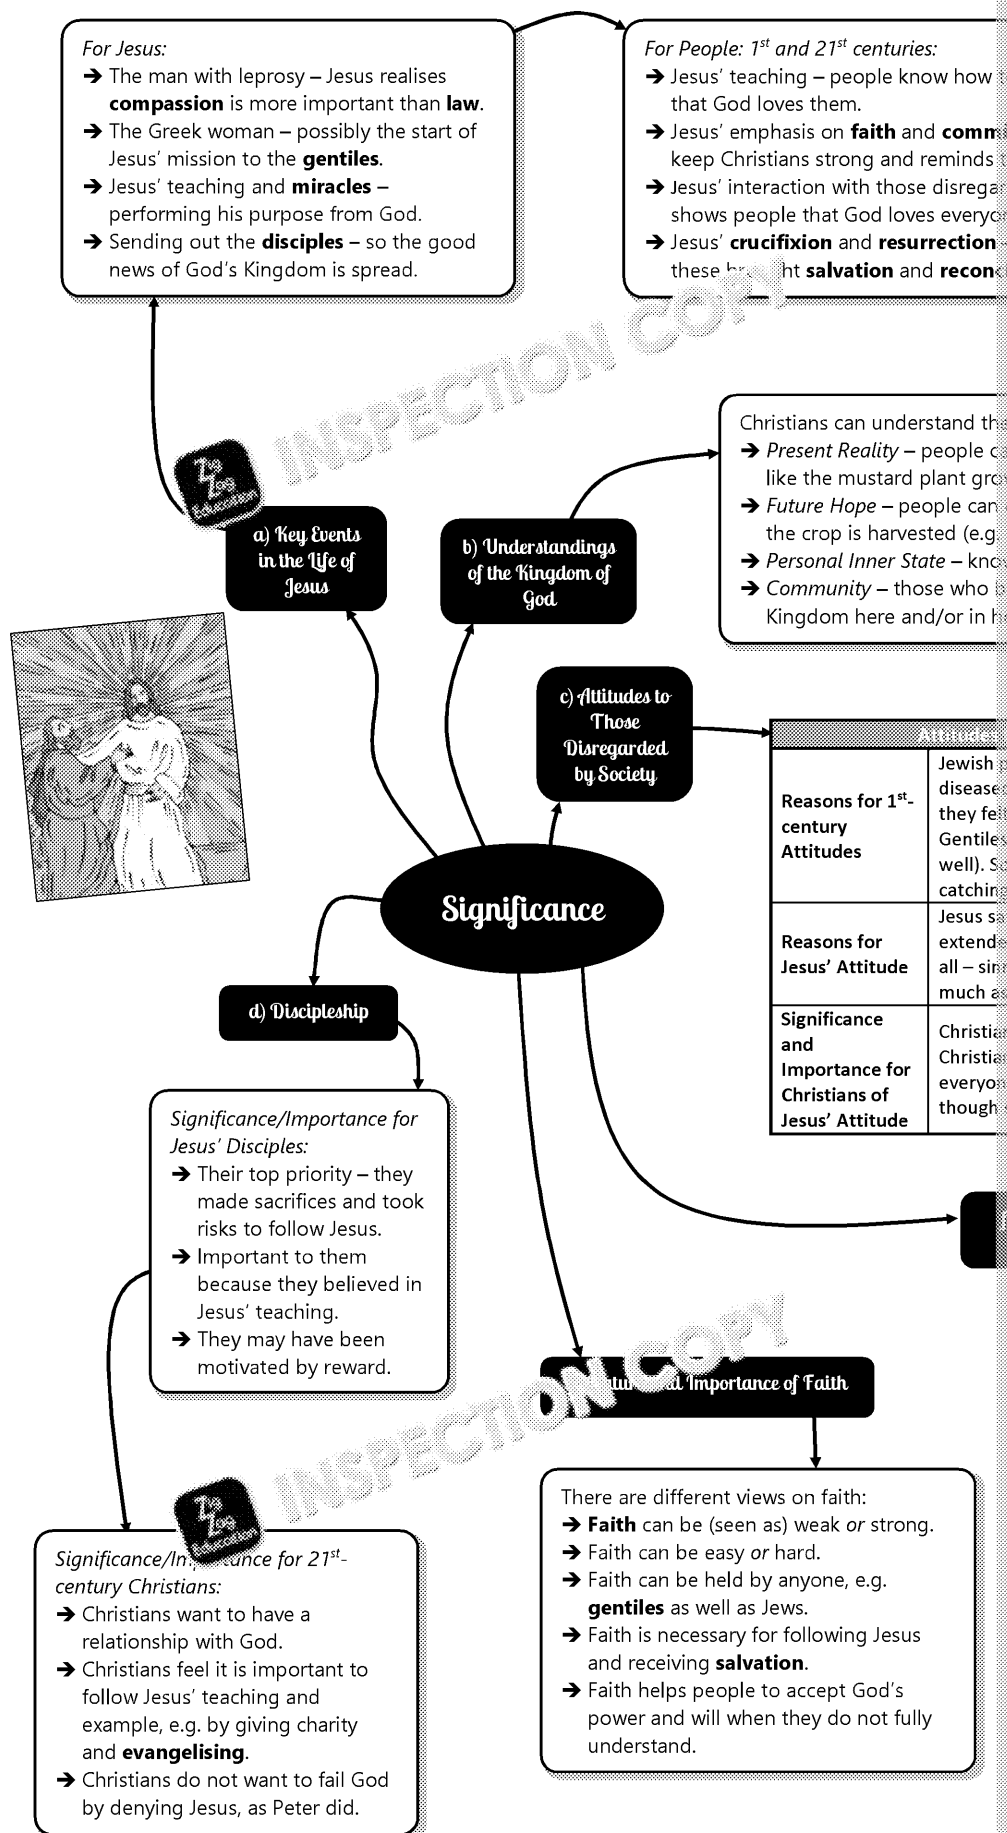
For Jesus:
➔ The man with leprosy – Jesus realises **compassion** is more important than **law**.
➔ The Greek woman – possibly the start of Jesus' mission to the **gentiles**.
➔ Jesus' teaching and **miracles** – performing his purpose from God.
➔ Sending out the **disciples** – so the good news of God's Kingdom is spread.

For People: $1^{st}$ and $21^{st}$ centuries:
➔ Jesus' teaching – people know how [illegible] that God loves them.
➔ Jesus' emphasis on **faith** and **comm**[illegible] keep Christians strong and reminds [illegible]
➔ Jesus' interaction with those disrega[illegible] shows people that God loves everyo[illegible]
➔ Jesus' **crucifixion** and **resurrection** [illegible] these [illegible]ht **salvation** and **recon**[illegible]

INSPECTION COPY

Zig Zag Education

a) Key Events in the Life of Jesus

b) Understandings of the Kingdom of God

Christians can understand th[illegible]
➔ Present Reality – people c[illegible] like the mustard plant gro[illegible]
➔ Future Hope – people can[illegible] the crop is harvested (e.g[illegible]
➔ Personal Inner State – kno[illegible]
➔ Community – those who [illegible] Kingdom here and/or in h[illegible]

c) Attitudes to Those Disregarded by Society

| | Attitudes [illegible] |
|---|---|
| Reasons for $1^{st}$-century Attitudes | Jewish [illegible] disease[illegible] they fe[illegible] Gentile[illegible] well). S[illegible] catchin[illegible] |
| Reasons for Jesus' Attitude | Jesus sa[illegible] extende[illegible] all – sin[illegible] much a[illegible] |
| Significance and Importance for Christians of Jesus' Attitude | Christia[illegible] Christia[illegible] everyo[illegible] though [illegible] |

Significance

d) Discipleship

Significance/Importance for Jesus' Disciples:
➔ Their top priority – they made sacrifices and took risks to follow Jesus.
➔ Important to them because they believed in Jesus' teaching.
➔ They may have been motivated by reward.

INSPECTION COPY

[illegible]ut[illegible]al Importance of Faith

There are different views on faith:
➔ **Faith** can be (seen as) weak or strong.
➔ Faith can be easy or hard.
➔ Faith can be held by anyone, e.g. **gentiles** as well as Jews.
➔ Faith is necessary for following Jesus and receiving **salvation**.
➔ Faith helps people to accept God's power and will when they do not fully understand.

Zig Zag Education

Significance/In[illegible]ance for $21^{st}$-century Christians:
➔ Christians want to have a relationship with God.
➔ Christians feel it is important to follow Jesus' teaching and example, e.g. by giving charity and **evangelising**.
➔ Christians do not want to fail God by denying Jesus, as Peter did.